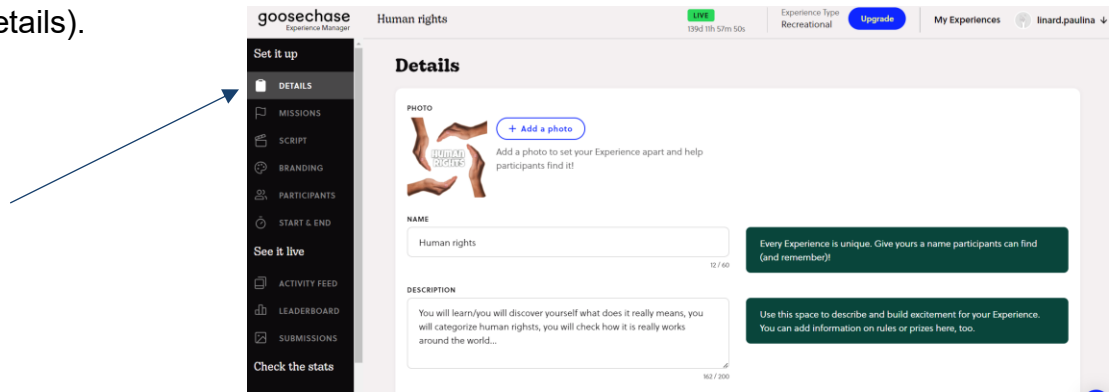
etails).

goosechase
Experience Manager

Human rights

LIVE
139d 11h 57m 50s

Experience Type
Recreational

Upgrade

My Experiences

linard.paulina

Set it up

DETAILS

MISSIONS

SCRIPT

BRANDING

PARTICIPANTS

START & END

See it live

ACTIVITY FEED

LEADERBOARD

SUBMISSIONS

Check the stats

Details

PHOTO

HUMAN RIGHTS

+ Add a photo

Add a photo to set your Experience apart and help participants find it!

NAME

Human rights

12 / 60

Every Experience is unique. Give yours a name participants can find (and remember)!

DESCRIPTION

You will learn/you will discover yourself what does it really means, you will categorize human rishts, you will check how it is really works around the world...

162 / 200

Use this space to describe and build excitement for your Experience. You can add information on rules or prizes here, too.